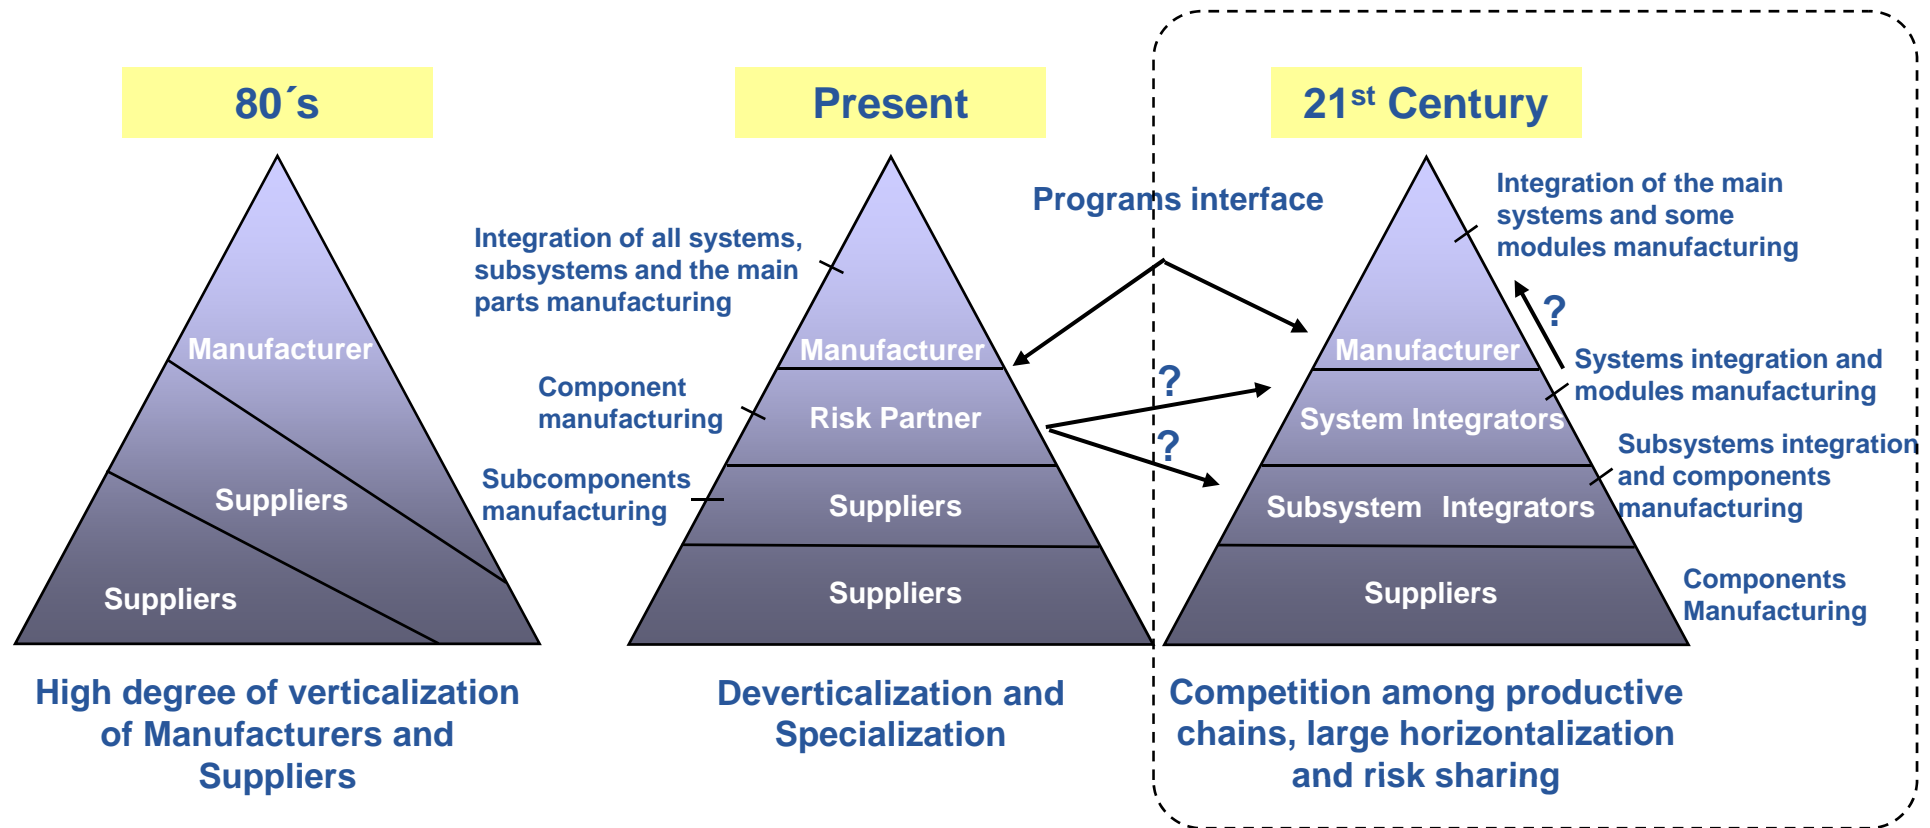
80´s

Manufacturer

Suppliers

Suppliers

High degree of verticalization of Manufacturers and Suppliers

Present

Integration of all systems, subsystems and the main parts manufacturing

Component manufacturing

Subcomponents manufacturing

Manufacturer

Risk Partner

Suppliers

Suppliers

Deverticalization and Specialization

Programs interface

?

?

21$^{st}$ Century

Integration of the main systems and some modules manufacturing

?

Systems integration and modules manufacturing

Subsystems integration and components manufacturing

Components Manufacturing

Manufacturer

System Integrators

Subsystem Integrators

Suppliers

Competition among productive chains, large horizontalization and risk sharing